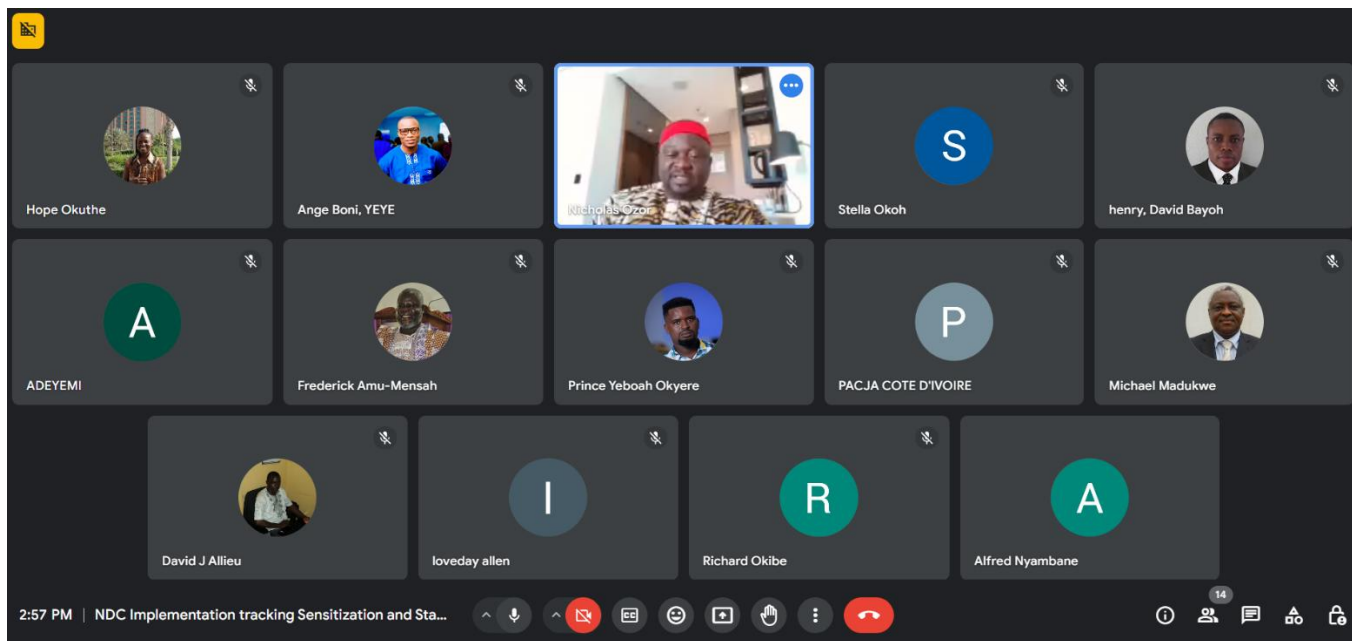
Hope Okuthe

Ange Boni, YEYE

Nicholas Ozor

S

Stella Okoh

henry, David Bayoh

A

ADEYEMI

Frederick Amu-Mensah

Prince Yeboah Okyere

P

PACJA COTE D'IVOIRE

Michael Madukwe

David J Allieu

I

loveday allen

R

Richard Okibe

A

Alfred Nyambane

2:57 PM | NDC Implementation tracking Sensitization and Sta...

14